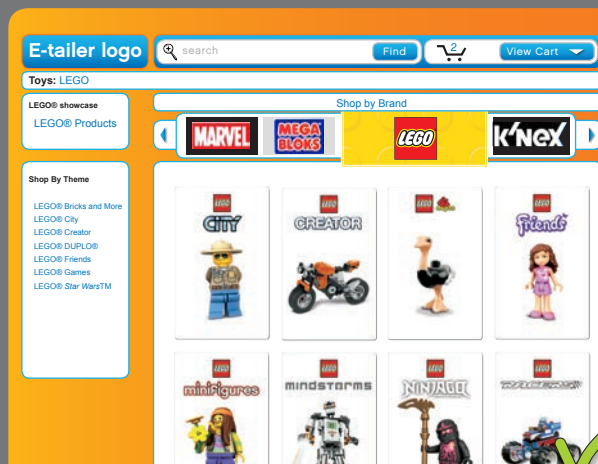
E-tailer logo

search

Find

2

View Cart

Toys: LEGO

LEGO® showcase

LEGO® Products

Shop by Brand

MARVEL

MEGA BLOKS

LEGO

K'NEX

Shop By Theme

LEGO® Bricks and More
LEGO® City
LEGO® Creator
LEGO® DUPLO®
LEGO® Friends
LEGO® Games
LEGO® *Star Wars*TM

LEGO
CITY

LEGO
CREATOR

LEGO
DUPLO

LEGO
Friends

LEGO
minifigures

LEGO
MINDSTORMS

LEGO
NINJAGO

LEGO
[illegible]